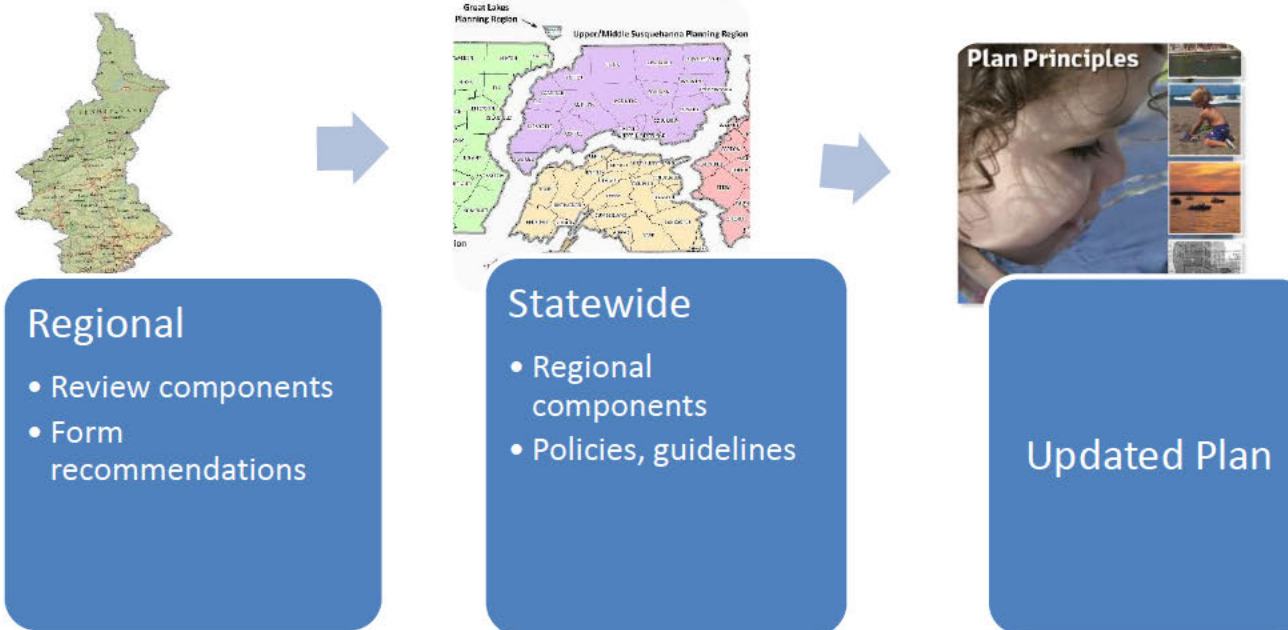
Great Lakes Planning Region

Upper/Middle Susquehanna Planning Region

Plan Principles

Regional

• Review components
• Form recommendations

Statewide

• Regional components
• Policies, guidelines

Updated Plan